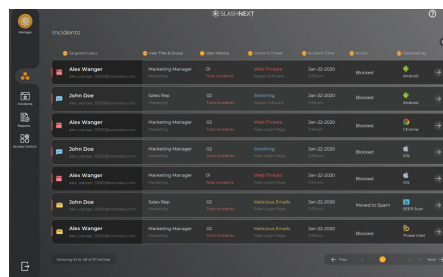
SLASHNEXT

Manager

Incidents

Reports

Access Control

Incidents

| Targeted Users | User Title & Group | User Velocity | Vector & Threat | Incident Time | Action | Detected By |
|---|---|---|---|---|---|---|
| Alex Wanger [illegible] | Marketing Manager Marketing | 01 Total Incidents | Web Threats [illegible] | Jan-22-2020 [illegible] | Blocked | Android |
| John Doe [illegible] | Sales Rep Marketing | 02 Total Incidents | Web Threats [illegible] | Jan-22-2020 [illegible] | Blocked | Android |
| Alex Wanger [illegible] | Marketing Manager Marketing | 02 Total Incidents | Web Threats Fake Login Page | Jan-22-2020 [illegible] | Blocked | Chrome |
| John Doe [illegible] | Marketing Manager Marketing | 02 Total Incidents | Smishing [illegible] | Jan-22-2020 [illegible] | Blocked | iOS |
| Alex Wanger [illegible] | Marketing Manager Marketing | 01 Total Incidents | Web Threats Fake Login Page | Jan-22-2020 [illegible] | Blocked | iOS |
| John Doe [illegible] | Sales Rep Marketing | 02 Total Incidents | Malicious Emails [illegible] | Jan-22-2020 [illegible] | Moved to Spam | SEER Scan |
| Alex Wanger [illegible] | Marketing Manager Marketing | 03 Total Incidents | Malicious Emails Fake Login Page | Jan-22-2020 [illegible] | Blocked | Threat Intel |

Showing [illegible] of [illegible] entries

Prev Next